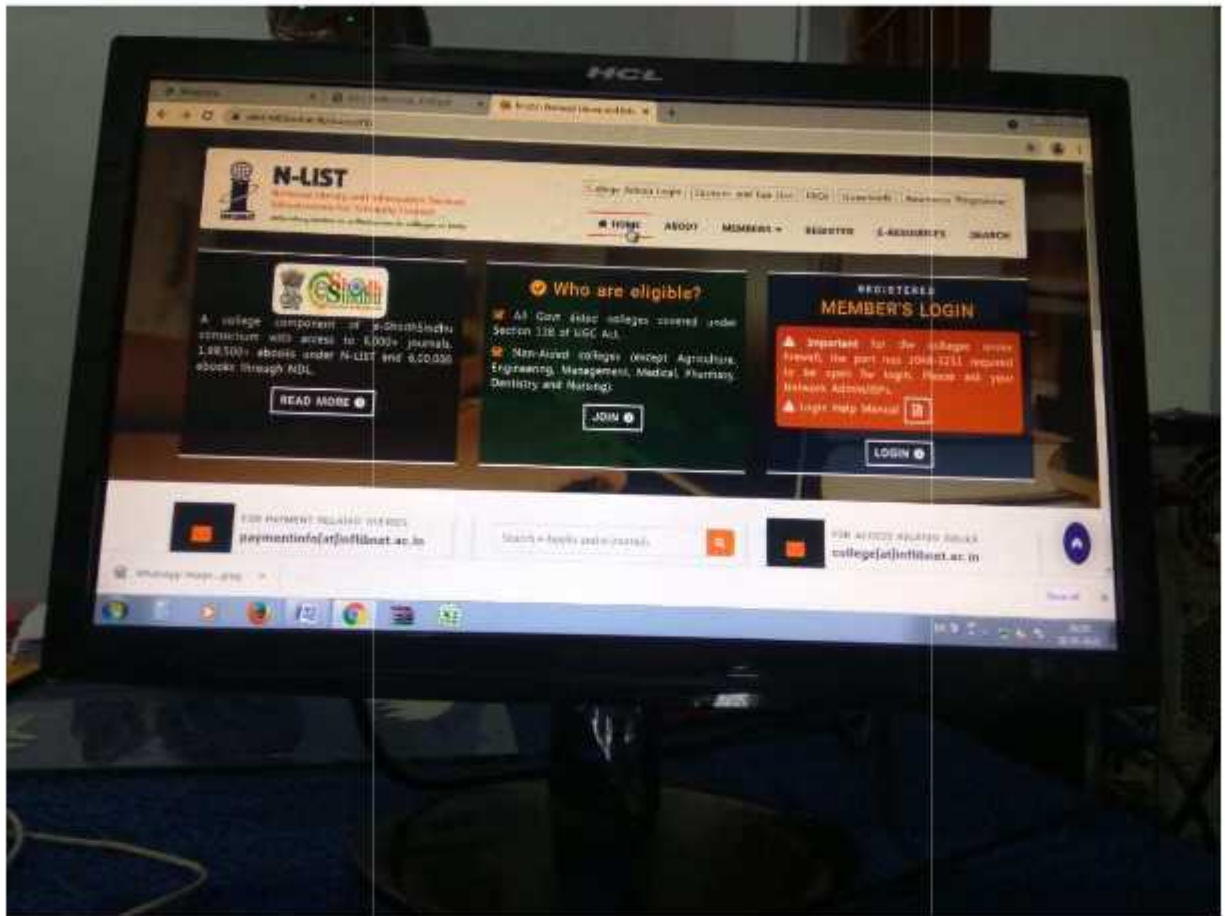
HCL

N-LIST

National Library and Information Services Infrastructure for Scholarly Content

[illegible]

College Admin Login | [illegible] | FAQs | Downloads | Awareness Programme

HOME ABOUT MEMBERS REGISTER E-RESOURCES SEARCH

e-ShodhSindhu

A college component of e-ShodhSindhu consortium with access to 6,000+ journals, 1,99,500+ ebooks under N-LIST and 6,00,000 ebooks through NDL.

READ MORE

Who are eligible?

All Govt./Govt.-Aided colleges covered under Section 12B of UGC Act.

Non-Aided colleges (except Agriculture, Engineering, Management, Medical, Pharmacy, Dentistry and Nursing).

JOIN

REGISTERED

MEMBER'S LOGIN

Important: for the colleges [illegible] firewall, the port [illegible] required to be open for login. Please ask your Network Admin/ISPs.

Login Help Manual

LOGIN

FOR PAYMENT RELATED QUERIES
paymentinfo[at]inflibnet.ac.in

Search e-books and e-journals

FOR ACCESS RELATED ISSUES
college[at]inflibnet.ac.in

WhatsApp Image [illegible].jpeg

Show all